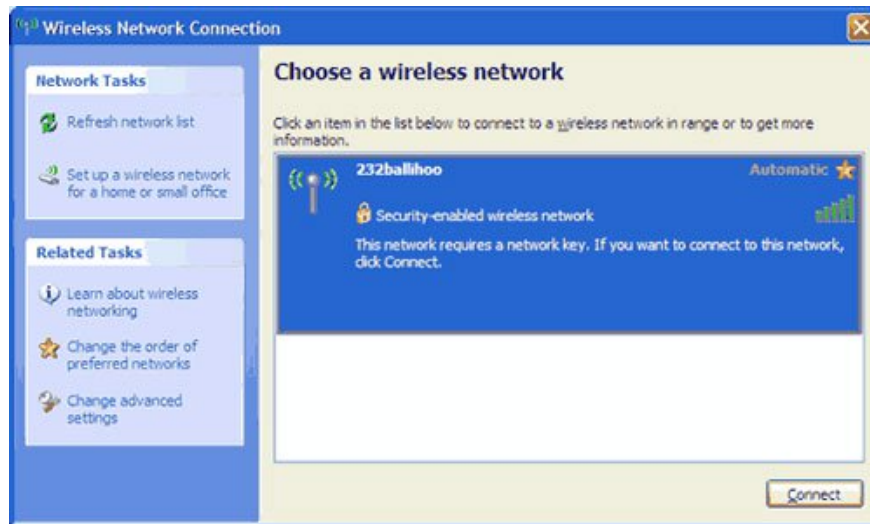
Wireless Network Connection

Network Tasks

Refresh network list

Set up a wireless network for a home or small office

Related Tasks

Learn about wireless networking

Change the order of preferred networks

Change advanced settings

Choose a wireless network

Click an item in the list below to connect to a wireless network in range or to get more information.

232ballihoo

Automatic

Security-enabled wireless network

This network requires a network key. If you want to connect to this network, click Connect.

Connect